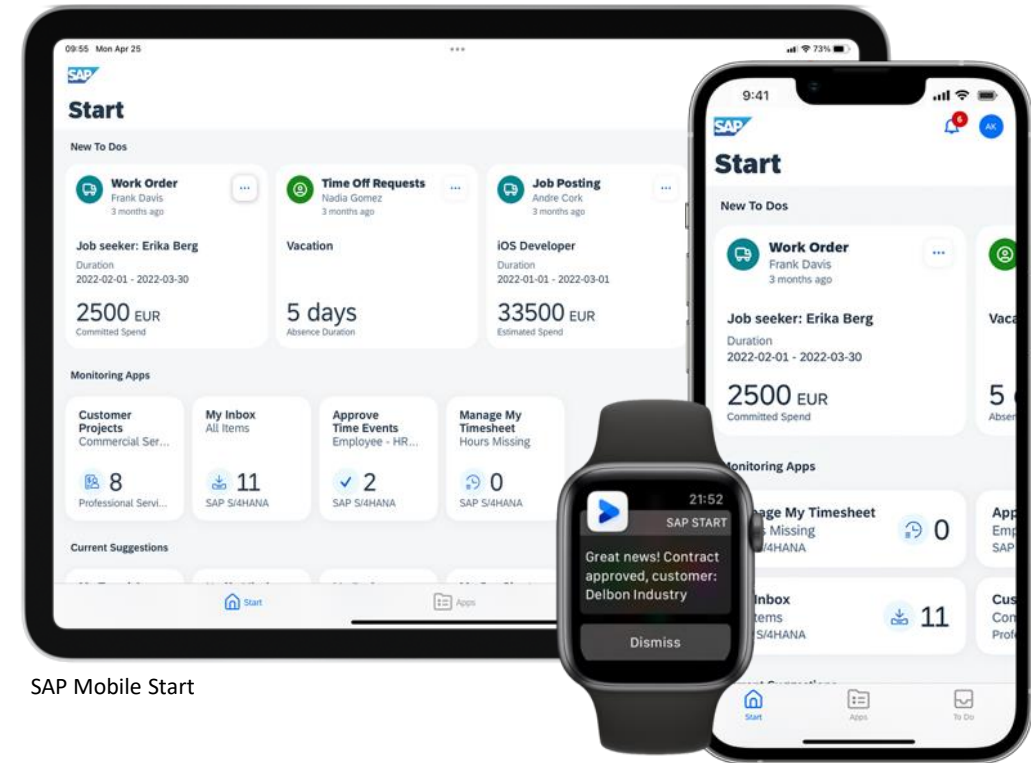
09:55 Mon Apr 25

73%

SAP

Start

New To Dos

Work Order
Frank Davis
3 months ago

Job seeker: Erika Berg
Duration
2022-02-01 - 2022-03-30

2500 EUR
Committed Spend

Time Off Requests
Nadia Gomez
3 months ago

Vacation

5 days
Absence Duration

Job Posting
Andre Cork
3 months ago

iOS Developer
Duration
2022-01-01 - 2022-03-01

33500 EUR
Estimated Spend

Monitoring Apps

Customer Projects
Commercial Ser...
8
Professional Servi...

My Inbox
All Items
11
SAP S/4HANA

Approve Time Events
Employee - HR...
2
SAP S/4HANA

Manage My Timesheet
Hours Missing
0
SAP S/4HANA

Current Suggestions

Start

Apps

SAP Mobile Start

9:41

SAP

6

AK

Start

New To Dos

Work Order
Frank Davis
3 months ago

Job seeker: Erika Berg
Duration
2022-02-01 - 2022-03-30

2500 EUR
Committed Spend

Vaca

5

Abser

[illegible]onitoring Apps

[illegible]age My Timesheet
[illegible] Missing
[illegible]/4HANA
0

App
Emp
SAP

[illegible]Inbox
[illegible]tems
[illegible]S/4HANA
11

Cus
Con
Prof

Start

Apps

To Do

21:52

SAP START

Great news! Contract approved, customer: Delbon Industry

Dismiss